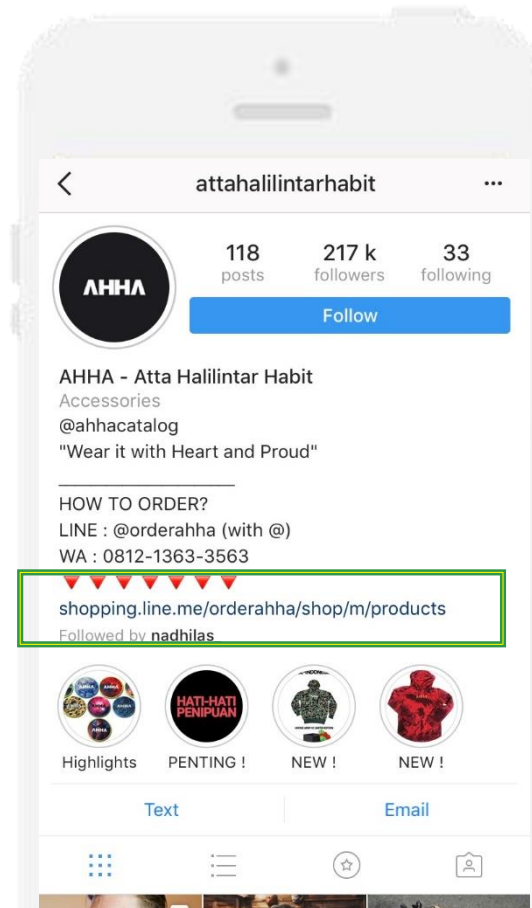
attahalilintarhabit

AHHA

118 posts
217 k followers
33 following

Follow

AHHA - Atta Halilintar Habit
Accessories
@ahhacatalog
"Wear it with Heart and Proud"
_______________
HOW TO ORDER?
LINE : @orderahha (with @)
WA : 0812-1363-3563
🔻🔻🔻🔻🔻🔻🔻
shopping.line.me/orderahha/shop/m/products
Followed by nadhilas

AHHA
HATI-HATI PENIPUAN

Highlights
PENTING !
NEW !
NEW !

Text
Email